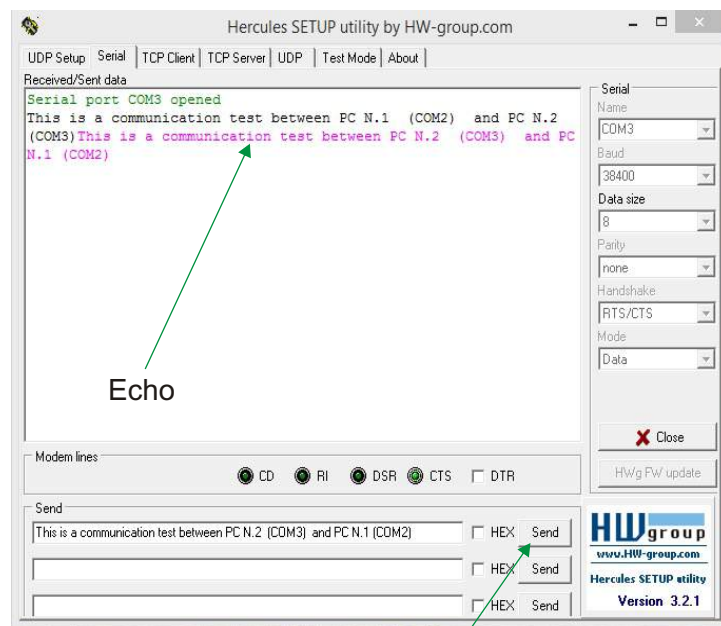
Hercules SETUP utility by HW-group.com

UDP Setup | Serial | TCP Client | TCP Server | UDP | Test Mode | About

Received/Sent data

Serial port COM3 opened
This is a communication test between PC N.1 (COM2) and PC N.2 (COM3) This is a communication test between PC N.2 (COM3) and PC N.1 (COM2)

Echo

Serial
Name
COM3
Baud
38400
Data size
8
Parity
none
Handshake
RTS/CTS
Mode
Data

Close

HWg FW update

Modem lines
CD RI DSR CTS DTR

Send
This is a communication test between PC N.2 (COM3) and PC N.1 (COM2)
HEX Send
HEX Send
HEX Send

HW group
www.HW-group.com
Hercules SETUP utility
Version 3.2.1